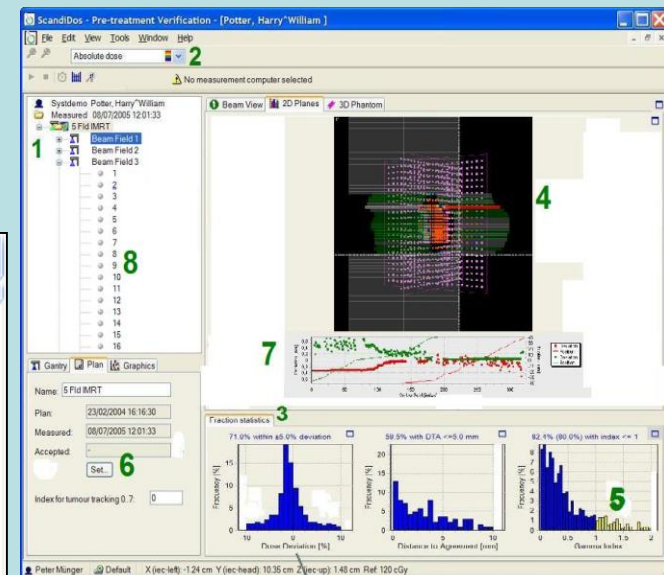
ScandiDos - Pre-treatment Verification - [Potter, Harry"William ]

File Edit View Tools Window Help

Absolute dose

2

No measurement computer selected

Systdemo Potter, Harry"William
Measured 08/07/2005 12:01:33
5 Fld IMRT
Beam Field 1
Beam Field 2
Beam Field 3

1

1
2
3
4
5
6
7
8
9
10
11
12
13
14
15
16

8

Beam View
2D Planes
3D Phantom

4

7

Gantry
Plan
Graphics

Name: 5 Fld IMRT
Plan: 23/02/2004 16:16:30
Measured: 08/07/2005 12:01:33
Accepted: -

Set...

6

Index for tumour tracking 0.7: 0

Fraction statistics

3

71.0% within ±5.0% deviation
59.5% with DTA <=5.0 mm
82.1% (80.0%) with index <= 1

Frequency [%]
Dose Deviation [%]
Distance to Agreement [mm]
Gamma Index

5

Peter Münger
Default
X (iec-left): -1.24 cm Y (iec-head): 10.36 cm Z (iec-up): 1.48 cm Ref: 120 cGy